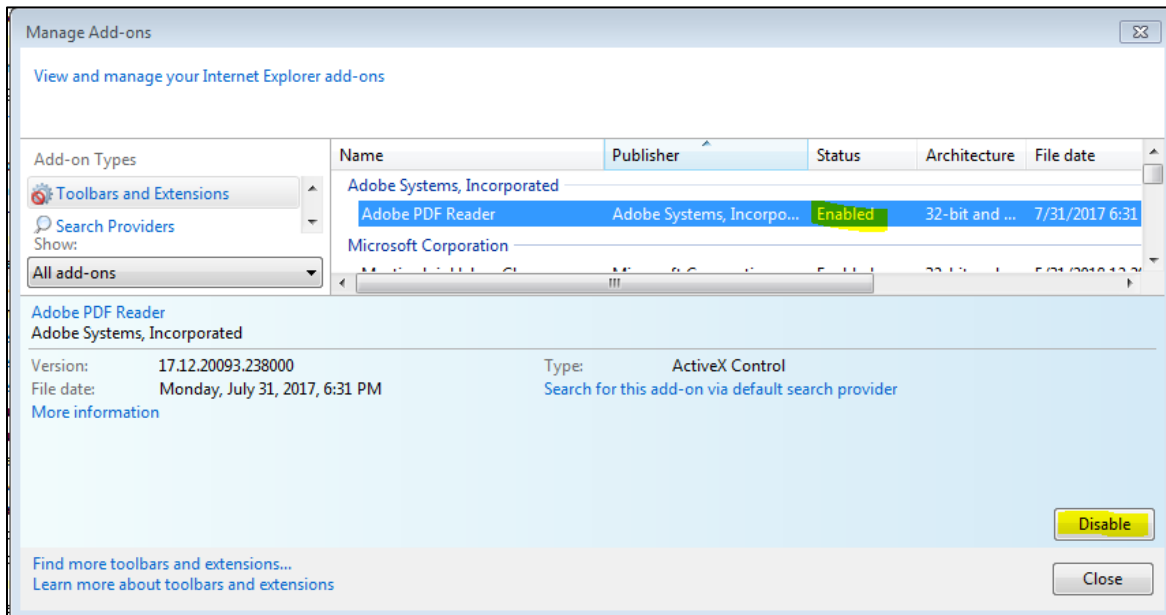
Manage Add-ons

View and manage your Internet Explorer add-ons

Add-on Types

Toolbars and Extensions

Search Providers

Show:

All add-ons

| Name | Publisher | Status | Architecture | File date |
|---|---|---|---|---|
| Adobe Systems, Incorporated | | | | |
| Adobe PDF Reader | Adobe Systems, Incorpo... | Enabled | 32-bit and ... | 7/31/2017 6:31 |
| Microsoft Corporation | | | | |
| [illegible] | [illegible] | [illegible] | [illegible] | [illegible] |

Adobe PDF Reader
Adobe Systems, Incorporated

Version: 17.12.20093.238000
File date: Monday, July 31, 2017, 6:31 PM
More information

Type: ActiveX Control
Search for this add-on via default search provider

Disable

Find more toolbars and extensions...
Learn more about toolbars and extensions

Close